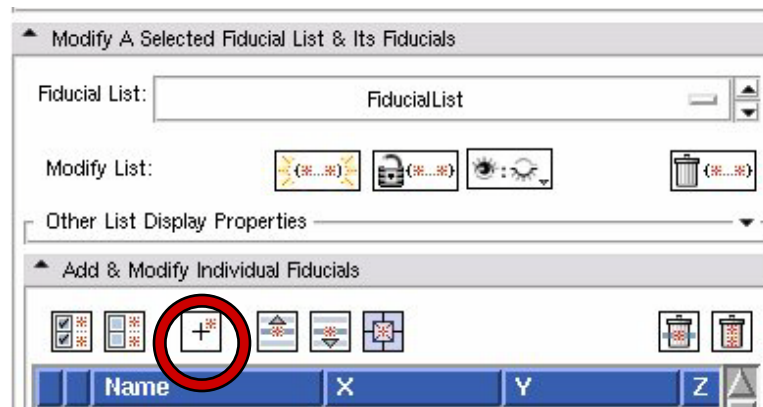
Modify A Selected Fiducial List & Its Fiducials

Fiducial List: FiducialList

Modify List:

Other List Display Properties

Add & Modify Individual Fiducials

| | Name | X | Y | Z |
|---|---|---|---|---|